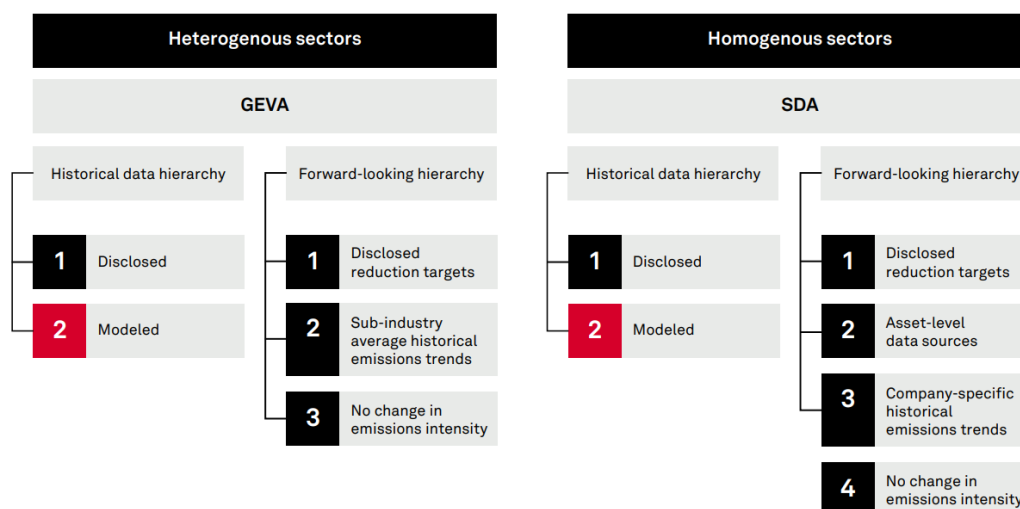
Heterogenous sectors

GEVA

Historical data hierarchy

1 Disclosed

2 Modeled

Forward-looking hierarchy

1 Disclosed reduction targets

2 Sub-industry average historical emissions trends

3 No change in emissions intensity

Homogenous sectors

SDA

Historical data hierarchy

1 Disclosed

2 Modeled

Forward-looking hierarchy

1 Disclosed reduction targets

2 Asset-level data sources

3 Company-specific historical emissions trends

4 No change in emissions intensity